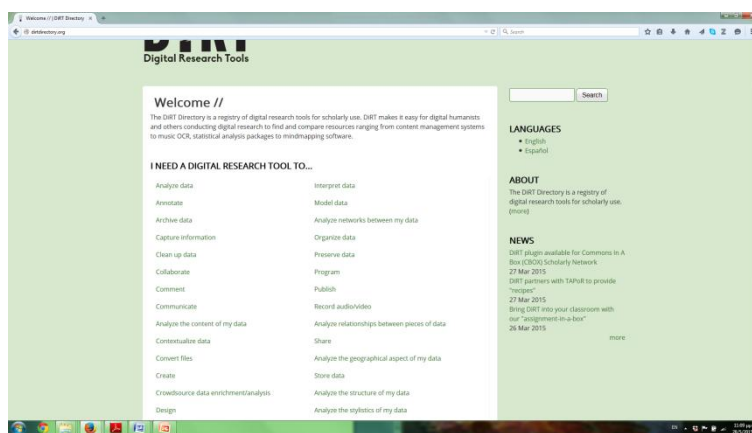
Welcome // | DiRT Directory ×
dirtdirectory.org
Search

Digital Research Tools

Welcome //

The DiRT Directory is a registry of digital research tools for scholarly use. DiRT makes it easy for digital humanists and others conducting digital research to find and compare resources ranging from content management systems to music OCR, statistical analysis packages to mindmapping software.

I NEED A DIGITAL RESEARCH TOOL TO...

| | |
|---|---|
| Analyze data | Interpret data |
| Annotate | Model data |
| Archive data | Analyze networks between my data |
| Capture information | Organize data |
| Clean up data | Preserve data |
| Collaborate | Program |
| Comment | Publish |
| Communicate | Record audio/video |
| Analyze the content of my data | Analyze relationships between pieces of data |
| Contextualize data | Share |
| Convert files | Analyze the geographical aspect of my data |
| Create | Store data |
| Crowdsource data enrichment/analysis | Analyze the structure of my data |
| Design | Analyze the stylistics of my data |

Search

LANGUAGES
• English
• Español

ABOUT
The DiRT Directory is a registry of digital research tools for scholarly use. (more)

NEWS
DiRT plugin available for Commons in A Box (CBOX) Scholarly Network
27 Mar 2015
DiRT partners with TAPoR to provide "recipes"
27 Mar 2015
Bring DiRT into your classroom with our "assignment-in-a-box"
26 Mar 2015
more

EN
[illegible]